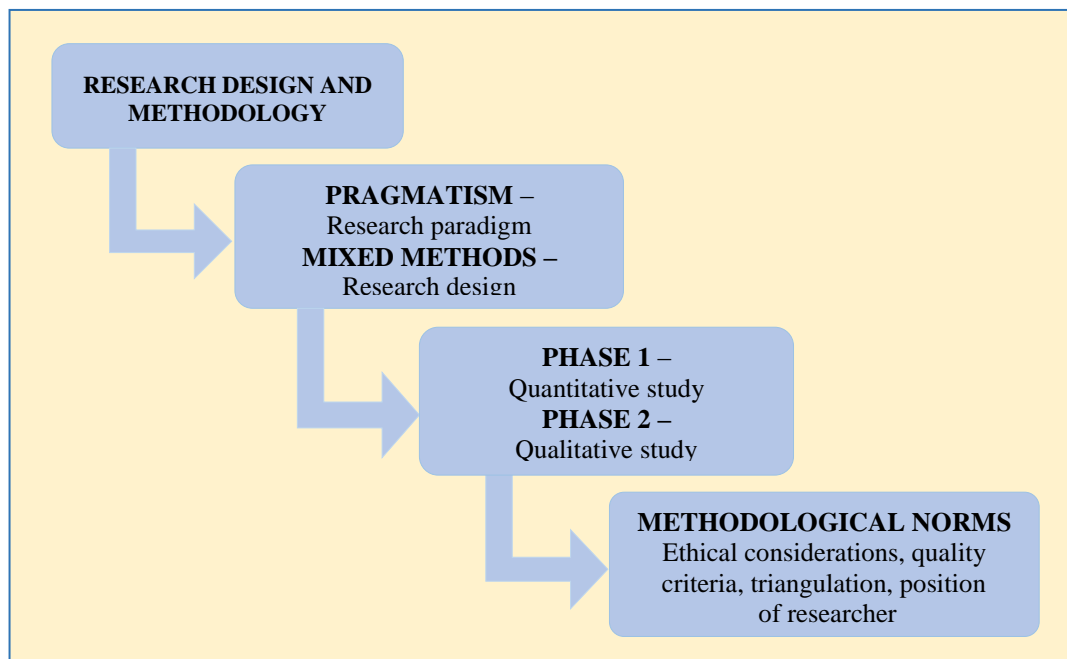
RESEARCH DESIGN AND METHODOLOGY

PRAGMATISM –
Research paradigm
MIXED METHODS –
Research design

PHASE 1 –
Quantitative study
PHASE 2 –
Qualitative study

METHODOLOGICAL NORMS
Ethical considerations, quality criteria, triangulation, position of researcher